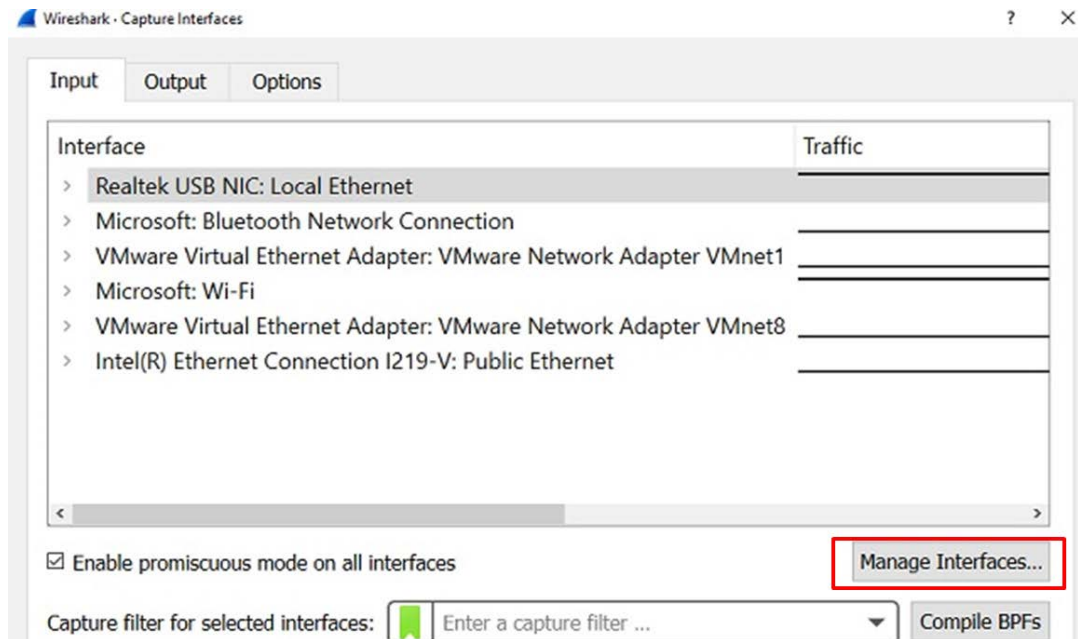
Wireshark · Capture Interfaces

?

Input
Output
Options

| Interface | Traffic |
|---|---|
| Realtek USB NIC: Local Ethernet | |
| Microsoft: Bluetooth Network Connection | |
| VMware Virtual Ethernet Adapter: VMware Network Adapter VMnet1 | |
| Microsoft: Wi-Fi | |
| VMware Virtual Ethernet Adapter: VMware Network Adapter VMnet8 | |
| Intel(R) Ethernet Connection I219-V: Public Ethernet | |

☑ Enable promiscuous mode on all interfaces

Manage Interfaces...

Capture filter for selected interfaces:

Enter a capture filter ...

Compile BPFs